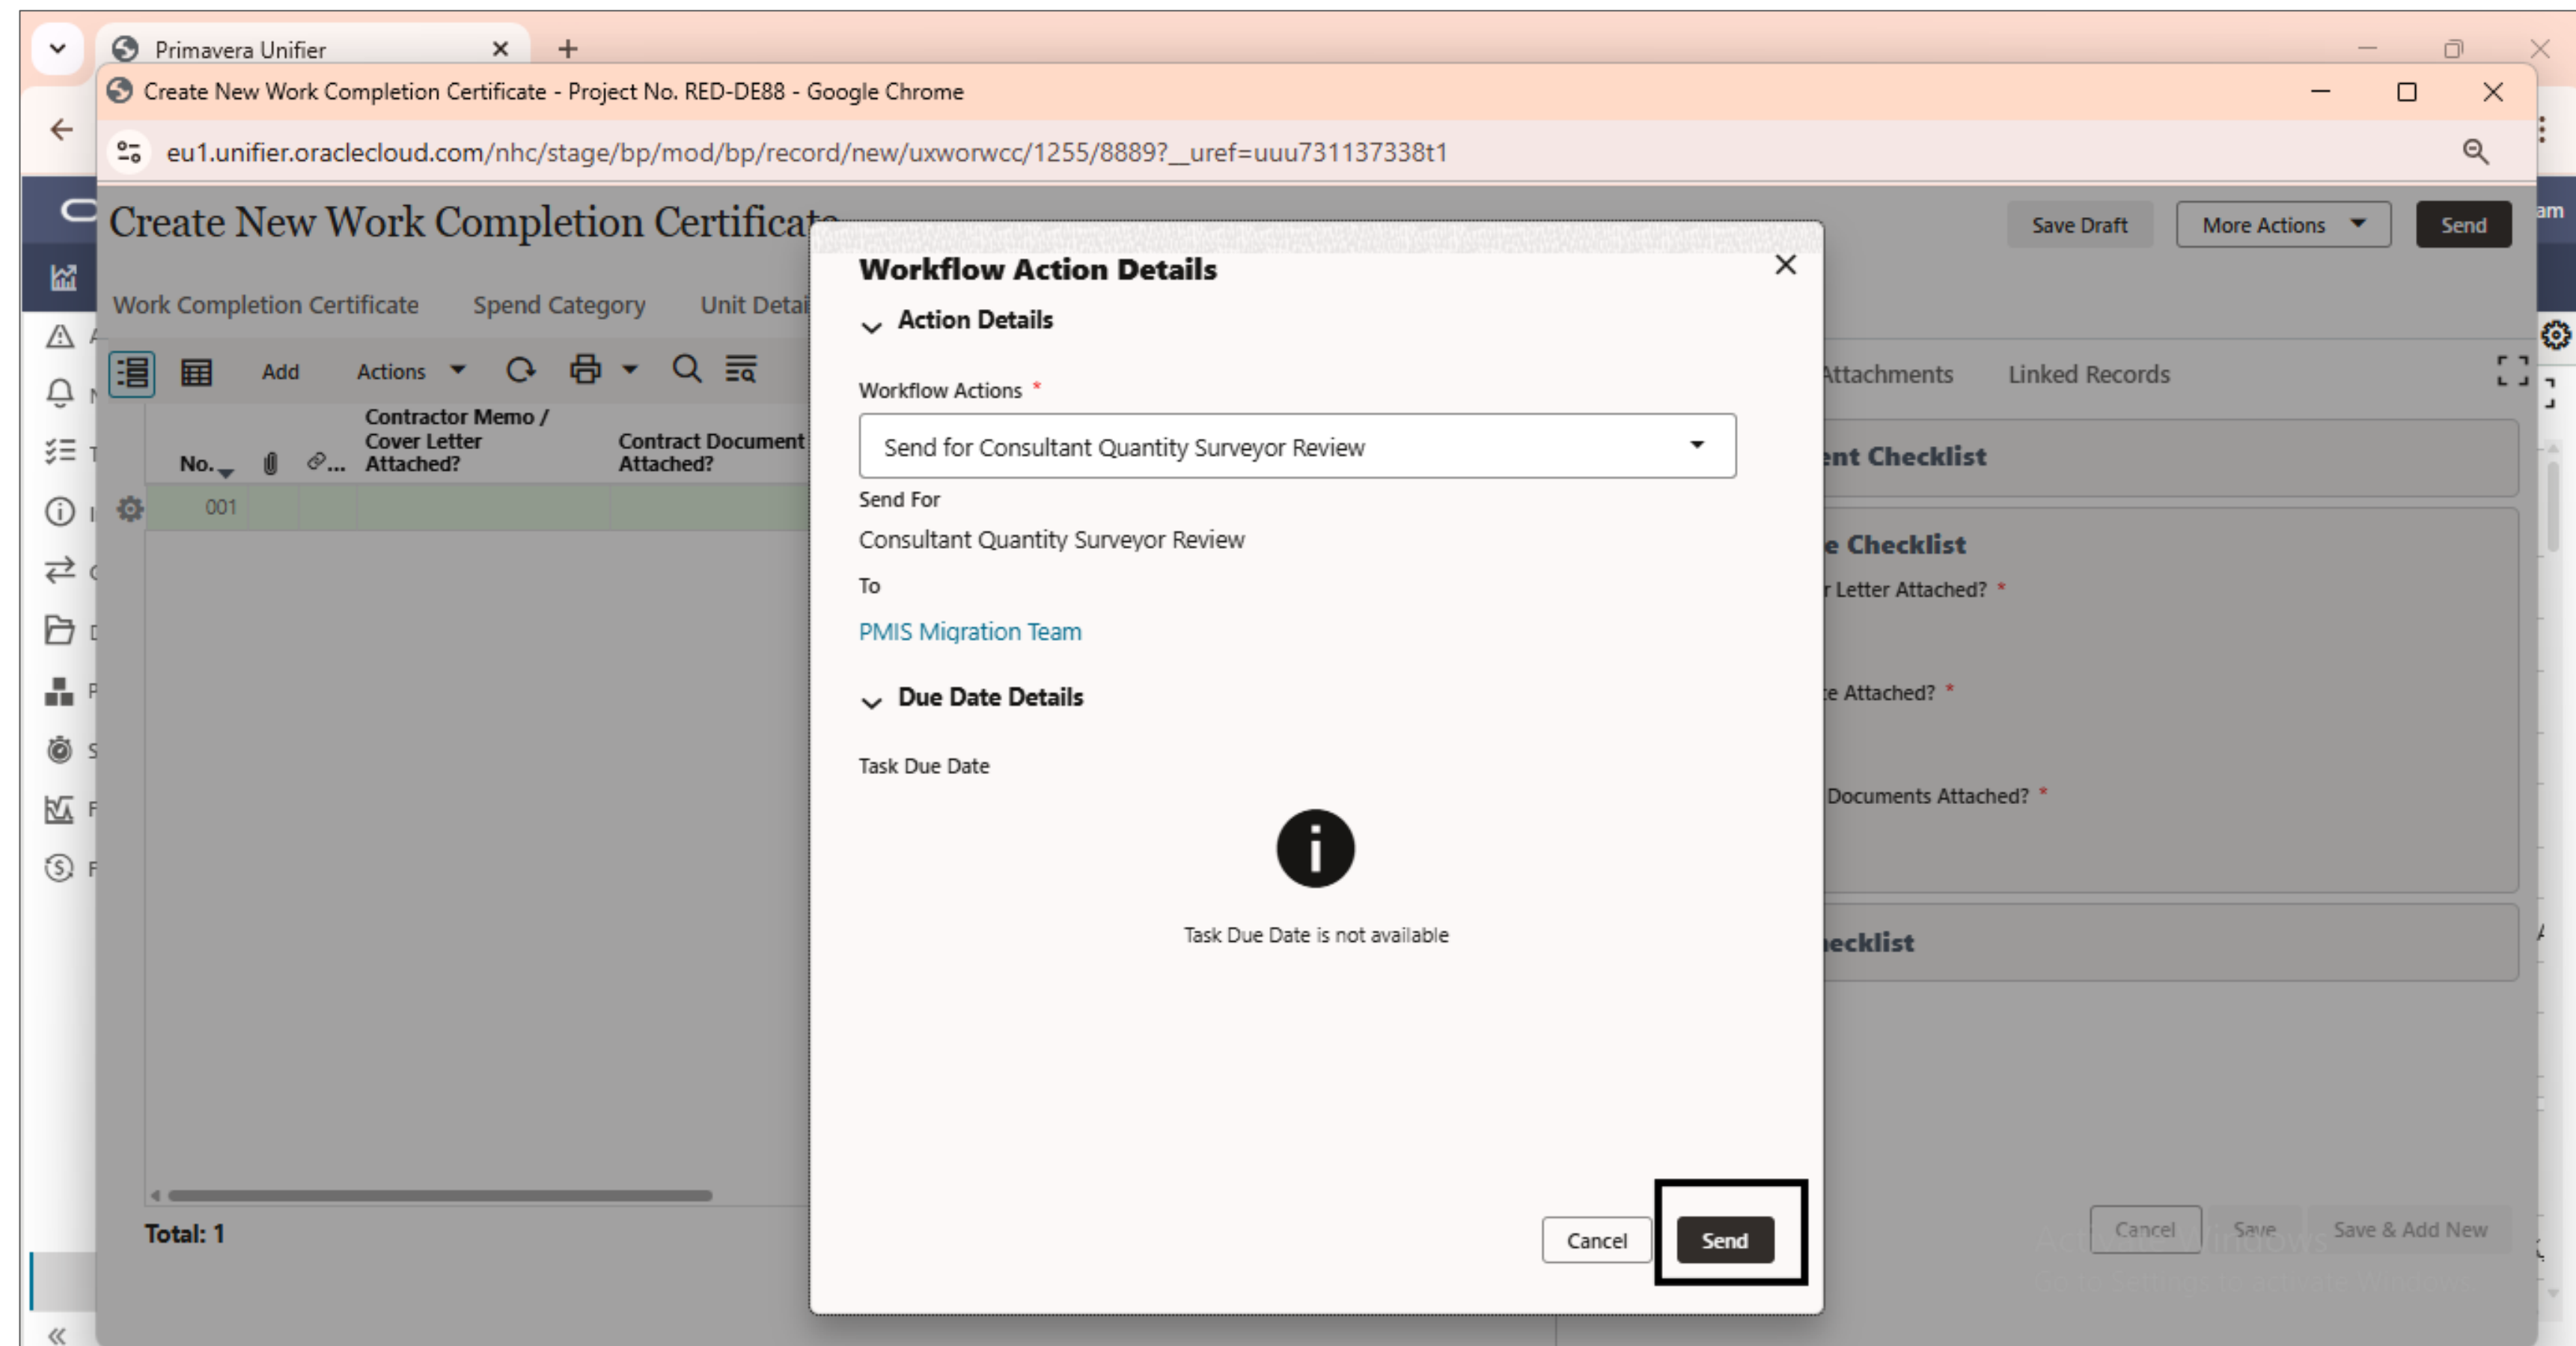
Primavera Unifier

Create New Work Completion Certificate - Project No. RED-DE88 - Google Chrome

eu1.unifier.oraclecloud.com/nhc/stage/bp/mod/bp/record/new/uxworwcc/1255/8889?__uref=uuu731137338t1

Create New Work Completion Certificate

Save Draft More Actions Send

Work Completion Certificate Spend Category Unit Detai

Add Actions

| No. | | | Contractor Memo / Cover Letter Attached? | Contract Document Attached? |
|---|---|---|---|---|
| 001 | | | | |

Total: 1

Attachments Linked Records

ent Checklist

e Checklist

r Letter Attached? *

e Attached? *

Documents Attached? *

ecklist

Cancel Save Save & Add New

Workflow Action Details

Action Details

Workflow Actions *

Send for Consultant Quantity Surveyor Review

Send For

Consultant Quantity Surveyor Review

To

PMIS Migration Team

Due Date Details

Task Due Date

Task Due Date is not available

Cancel Send